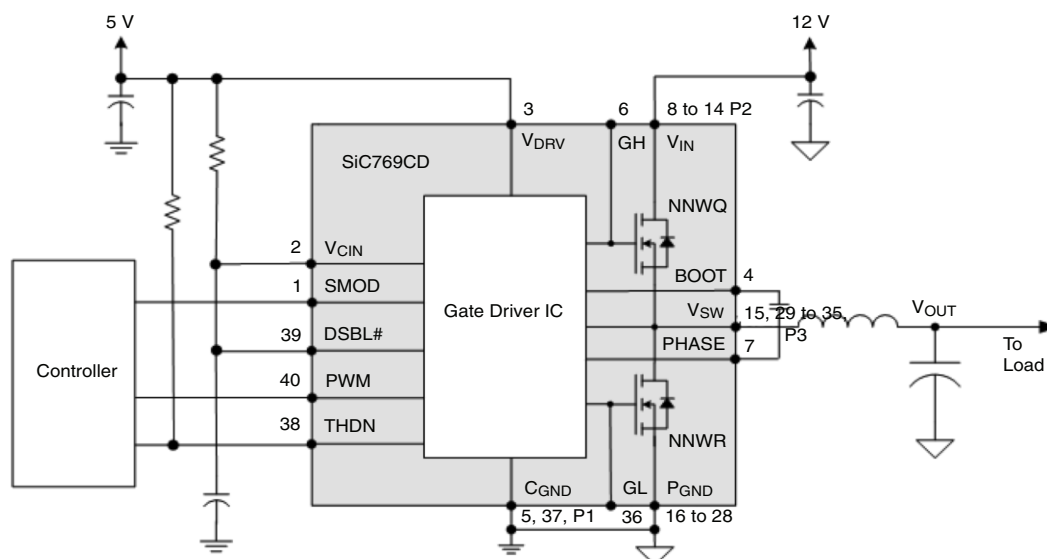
5 V

12 V

3

6

8 to 14 P2

$V_{DRV}$

GH

$V_{IN}$

SiC769CD

NNWQ

2 $V_{CIN}$

1 SMOD

Gate Driver IC

39 DSBL#

Controller

40 PWM

38 THDN

BOOT 4

$V_{SW}$ 15, 29 to 35, P3

PHASE 7

$V_{OUT}$

To Load

NNWR

$C_{GND}$

GL

$P_{GND}$

5, 37, P1

36

16 to 28